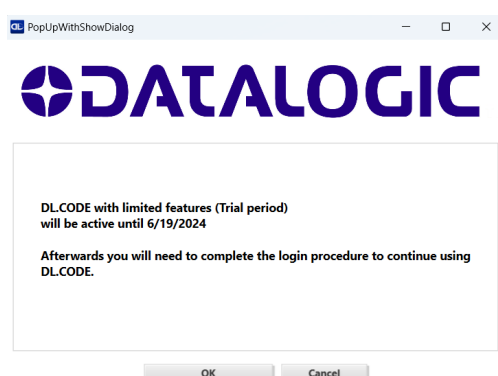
DL PopUpWithShowDialog

DATALOGIC

DL.CODE with limited features (Trial period) will be active until 6/19/2024

Afterwards you will need to complete the login procedure to continue using DL.CODE.

OK Cancel